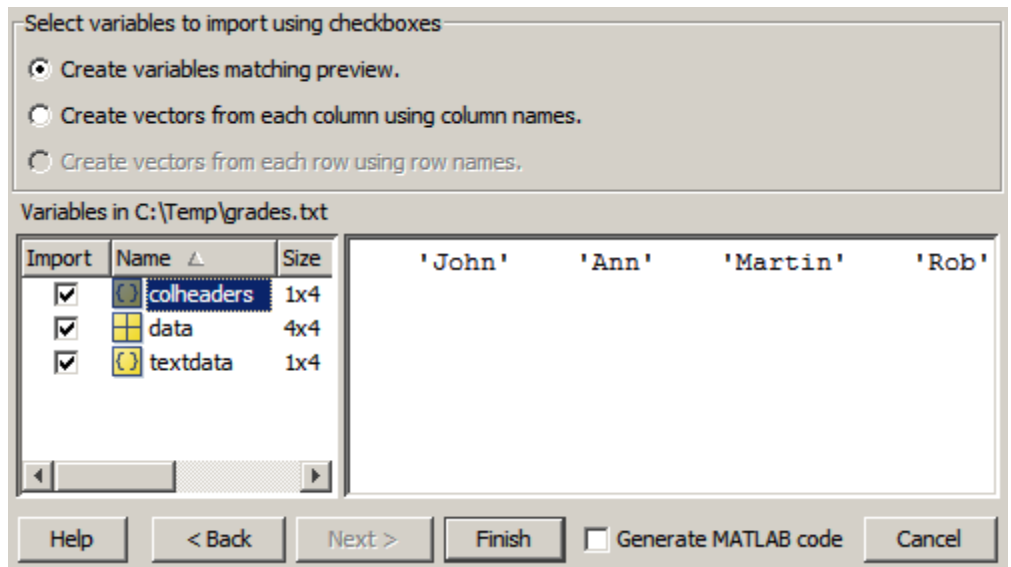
Select variables to import using checkboxes

Create variables matching preview.

Create vectors from each column using column names.

Create vectors from each row using row names.

Variables in C:\Temp\grades.txt

| Import | Name | Size |
|---|---|---|
| ☑ | colheaders | 1x4 |
| ☑ | data | 4x4 |
| ☑ | textdata | 1x4 |

'John' 'Ann' 'Martin' 'Rob'

Help | < Back | Next > | Finish | Generate MATLAB code | Cancel